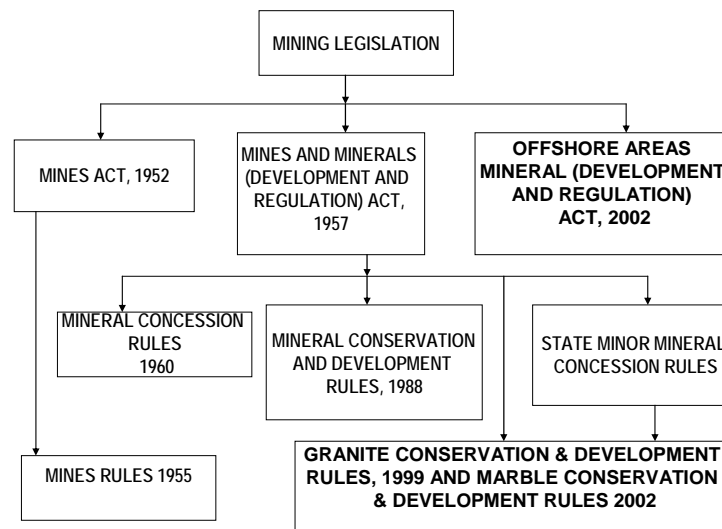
MINING LEGISLATION

MINES ACT, 1952

MINES AND MINERALS (DEVELOPMENT AND REGULATION) ACT, 1957

OFFSHORE AREAS MINERAL (DEVELOPMENT AND REGULATION) ACT, 2002

MINERAL CONCESSION RULES 1960

MINERAL CONSERVATION AND DEVELOPMENT RULES, 1988

STATE MINOR MINERAL CONCESSION RULES

MINES RULES 1955

GRANITE CONSERVATION & DEVELOPMENT RULES, 1999 AND MARBLE CONSERVATION & DEVELOPMENT RULES 2002